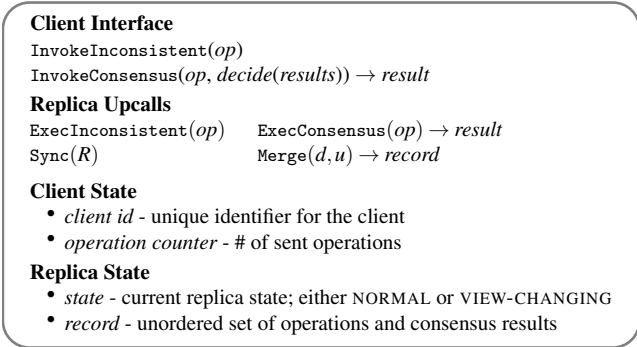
**Client Interface**

InvokeInconsistent($op$)

InvokeConsensus($op$, $decide(results)$) $\rightarrow$ $result$

**Replica Upcalls**

ExecInconsistent($op$) ExecConsensus($op$) $\rightarrow$ $result$

Sync($R$) Merge($d,u$) $\rightarrow$ $record$

**Client State**

• *client id* - unique identifier for the client
• *operation counter* - # of sent operations

**Replica State**

• *state* - current replica state; either NORMAL or VIEW-CHANGING
• *record* - unordered set of operations and consensus results